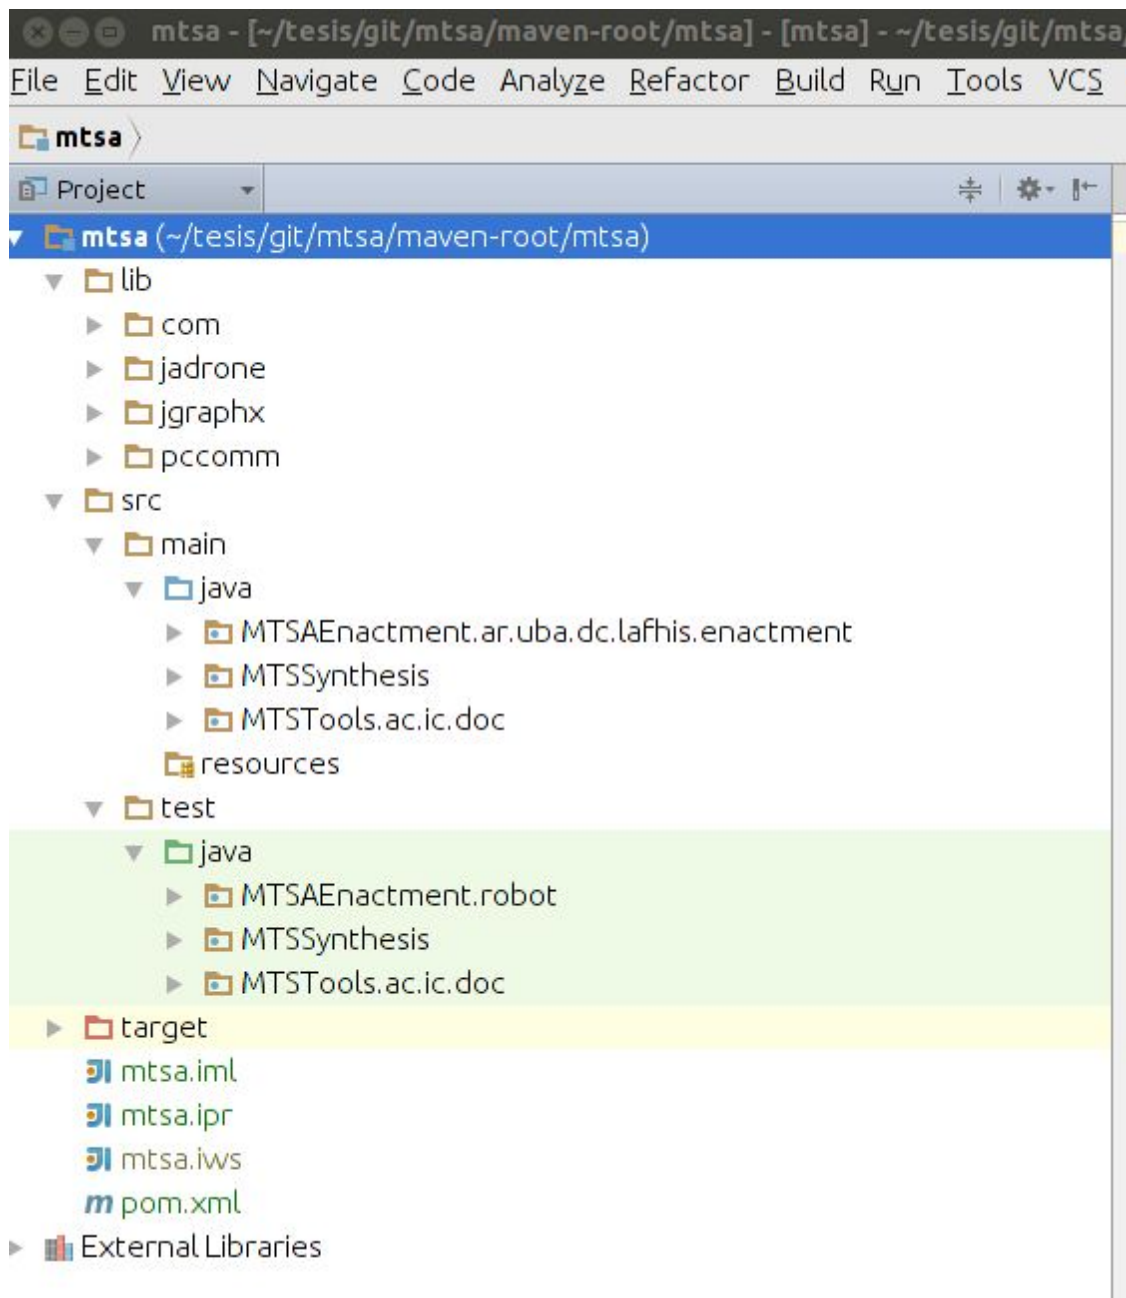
mtsa - [~/tesis/git/mtsa/maven-root/mtsa] - [mtsa] - ~/tesis/git/mtsa

File Edit View Navigate Code Analyze Refactor Build Run Tools VCS

mtsa

Project

mtsa (~/tesis/git/mtsa/maven-root/mtsa)
lib
com
jadrone
jgraphx
pccomm
src
main
java
MTSAEnactment.ar.uba.dc.lafhis.enactment
MTSSynthesis
MTSTools.ac.ic.doc
resources
test
java
MTSAEnactment.robot
MTSSynthesis
MTSTools.ac.ic.doc
target
mtsa.iml
mtsa.ipr
mtsa.iws
pom.xml
External Libraries